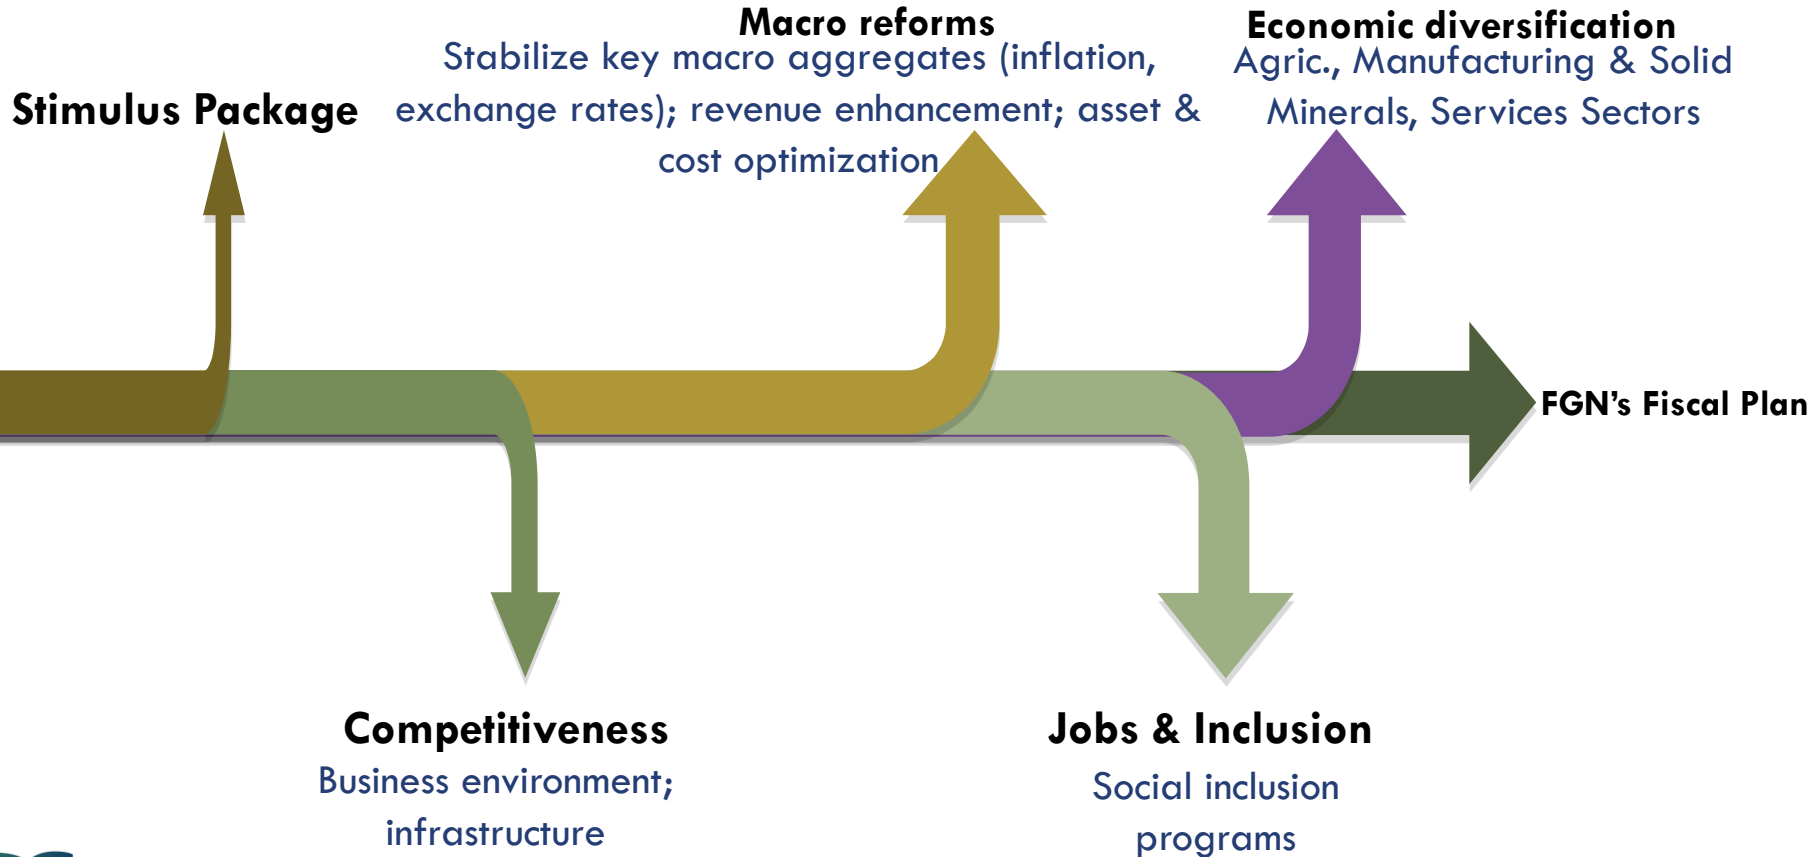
Macro reforms
Stabilize key macro aggregates (inflation, exchange rates); revenue enhancement; asset & cost optimization

Economic diversification
Agric., Manufacturing & Solid Minerals, Services Sectors

Stimulus Package

FGN's Fiscal Plan

Competitiveness
Business environment; infrastructure

Jobs & Inclusion
Social inclusion programs